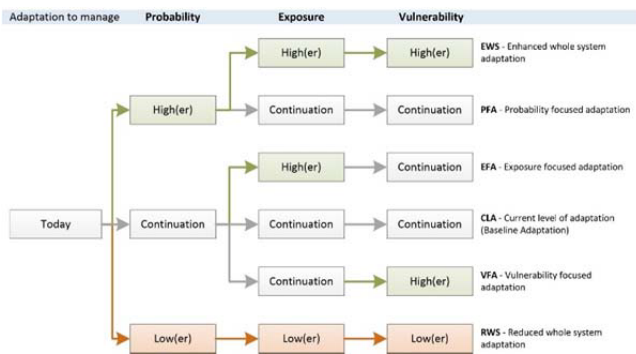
Adaptation to manage Probability Exposure Vulnerability

Today

High(er)

High(er)

High(er)

EWS - Enhanced whole system adaptation

Continuation

Continuation

PFA - Probability focused adaptation

Continuation

High(er)

Continuation

EFA - Exposure focused adaptation

Continuation

Continuation

CLA - Current level of adaptation (Baseline Adaptation)

Continuation

High(er)

VFA - Vulnerability focused adaptation

Low(er)

Low(er)

Low(er)

RWS - Reduced whole system adaptation